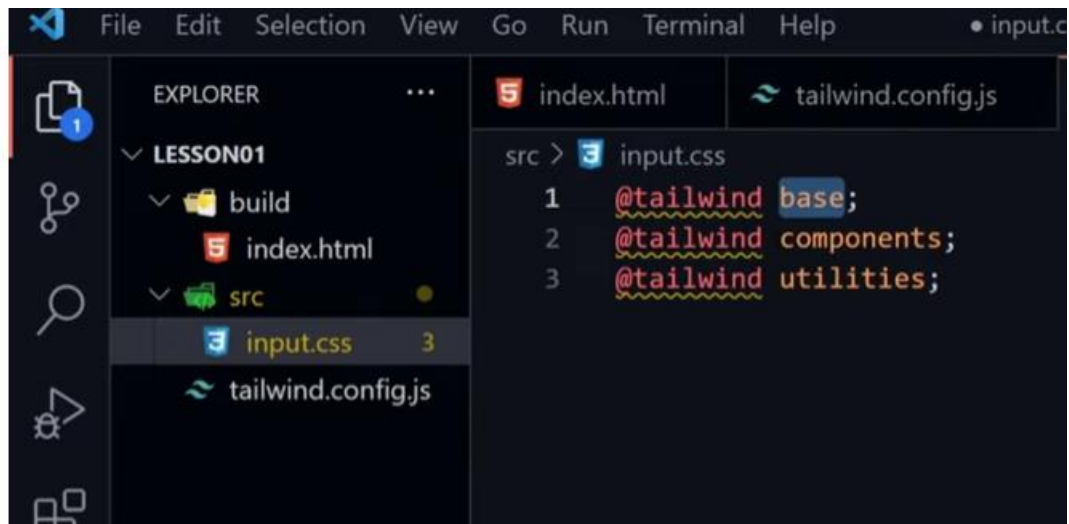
File Edit Selection View Go Run Terminal Help • input.c

1

EXPLORER ···

LESSON01
build
index.html
src
input.css 3
tailwind.config.js

index.html
tailwind.config.js

src > input.css
1 @tailwind base;
2 @tailwind components;
3 @tailwind utilities;